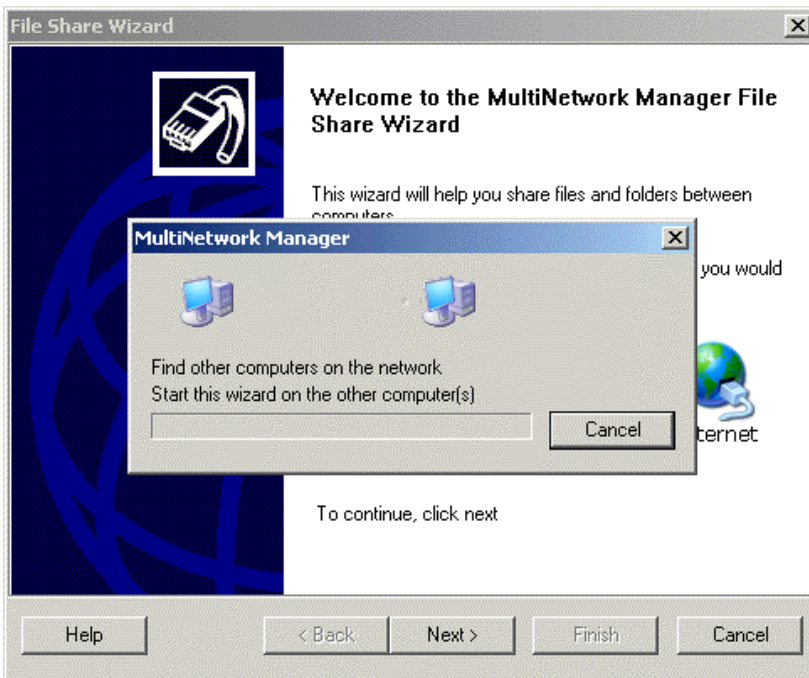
File Share Wizard

Welcome to the MultiNetwork Manager File Share Wizard

This wizard will help you share files and folders between computers

you would

ternet

MultiNetwork Manager

Find other computers on the network
Start this wizard on the other computer(s)

Cancel

To continue, click next

Help

< Back

Next >

Finish

Cancel